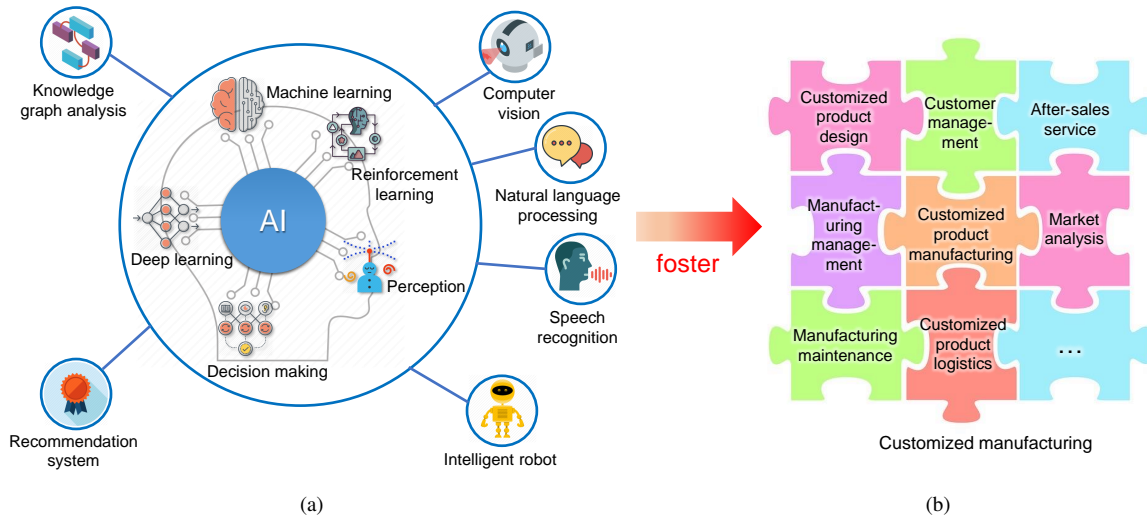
Knowledge graph analysis

Machine learning

Reinforcement learning

AI

Deep learning

Perception

Decision making

Computer vision

Natural language processing

Speech recognition

Recommendation system

Intelligent robot

(a)

foster

Customized product design

Customer management

After-sales service

Manufacturing management

Customized product manufacturing

Market analysis

Manufacturing maintenance

Customized product logistics

...

Customized manufacturing

(b)